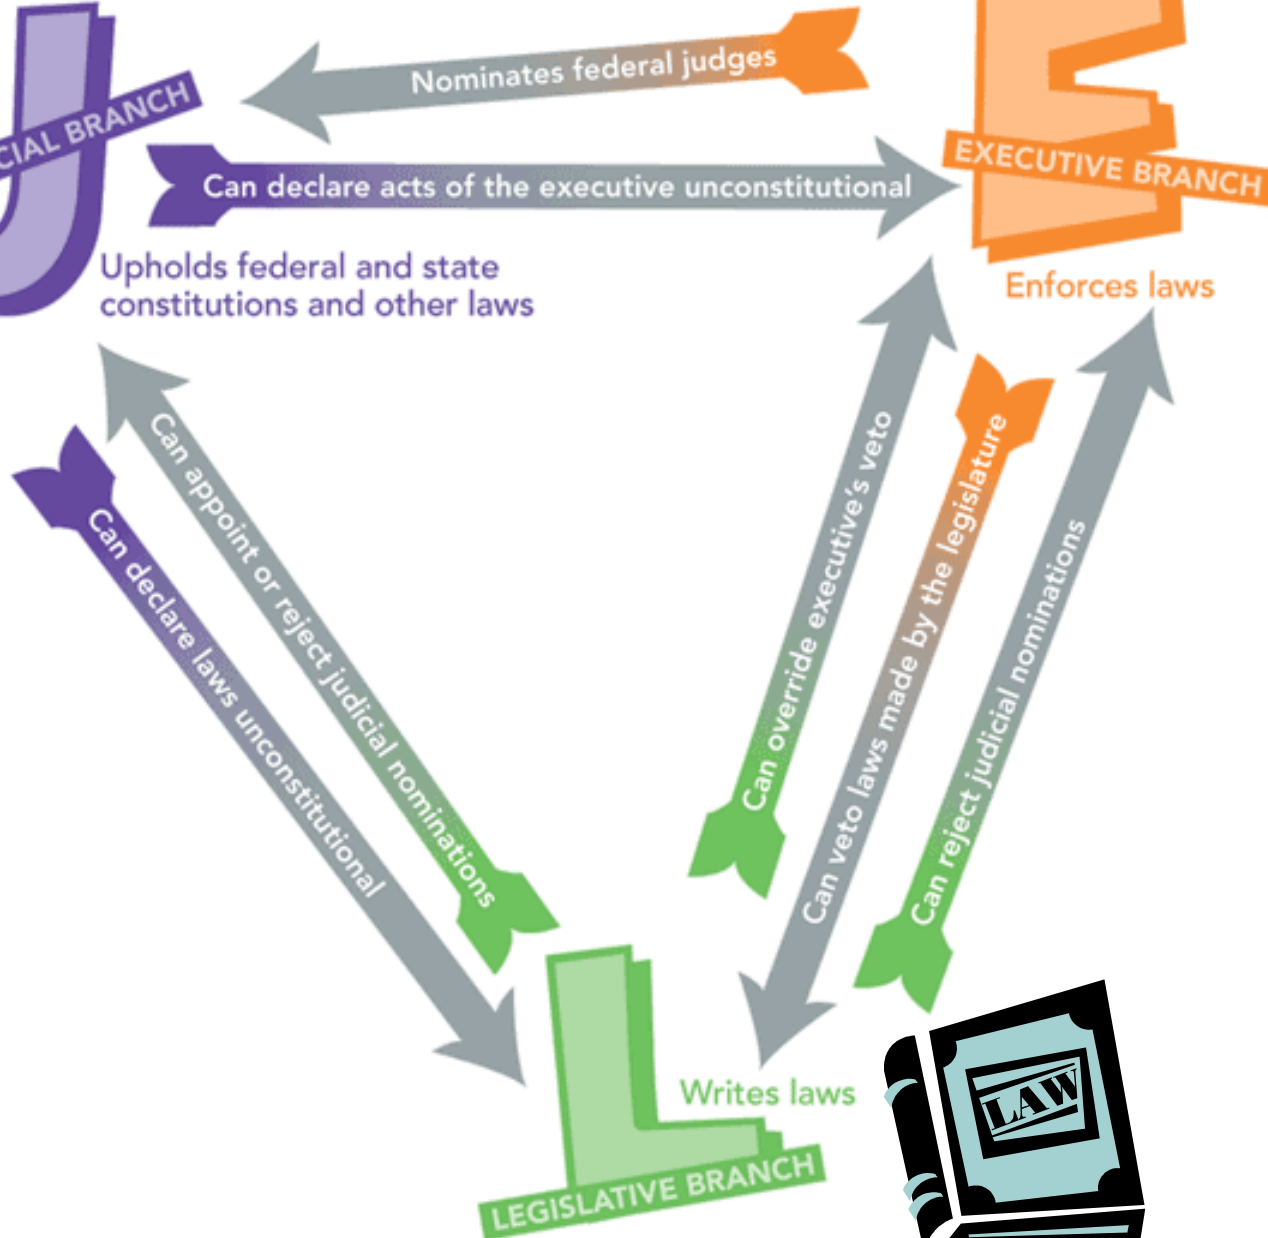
CIAL BRANCH

Nominates federal judges

Can declare acts of the executive unconstitutional

EXECUTIVE BRANCH

Upholds federal and state constitutions and other laws

Enforces laws

Can declare laws unconstitutional

Can appoint or reject judicial nominations

Can override executive's veto

Can veto laws made by the legislature

Can reject judicial nominations

Writes laws

LEGISLATIVE BRANCH

LAW